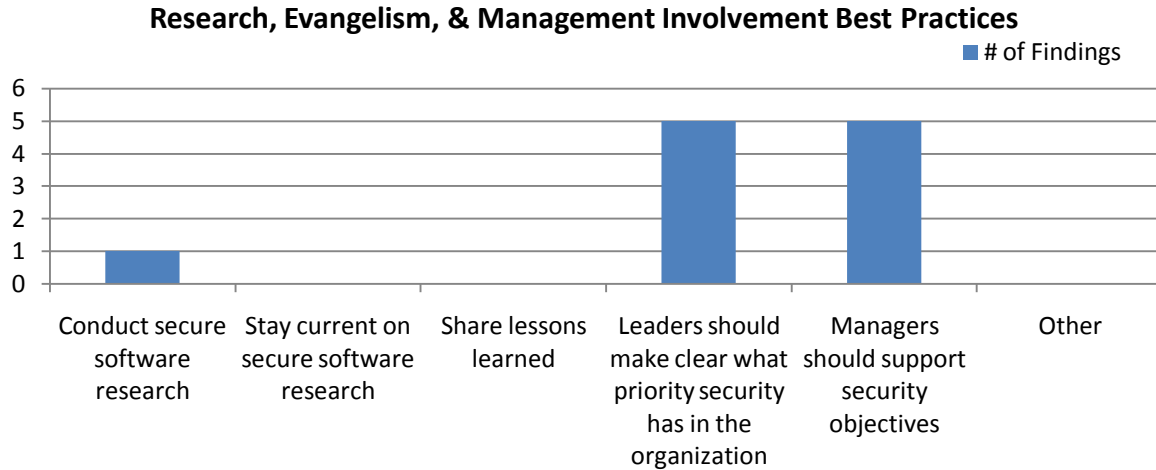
Research, Evangelism, & Management Involvement Best Practices

# of Findings

6
5
4
3
2
1
0

Conduct secure software research

Stay current on secure software research

Share lessons learned

Leaders should make clear what priority security has in the organization

Managers should support security objectives

Other